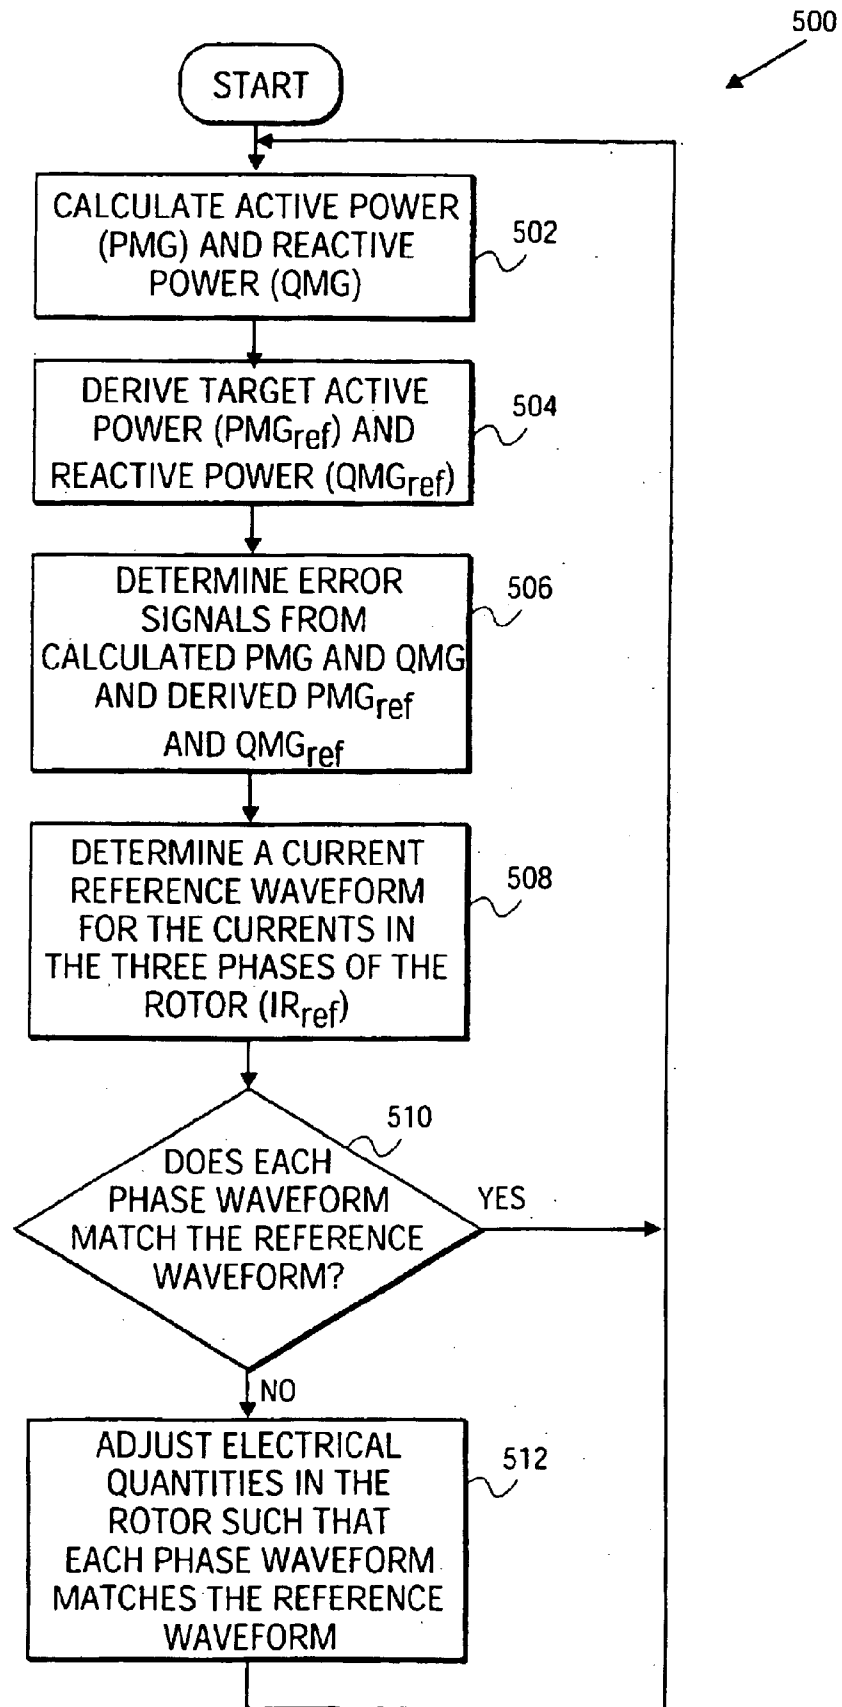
500

START

CALCULATE ACTIVE POWER (PMG) AND REACTIVE POWER (QMG)

502

DERIVE TARGET ACTIVE POWER ($PMG_{ref}$) AND REACTIVE POWER ($QMG_{ref}$)

504

DETERMINE ERROR SIGNALS FROM CALCULATED PMG AND QMG AND DERIVED $PMG_{ref}$ AND $QMG_{ref}$

506

DETERMINE A CURRENT REFERENCE WAVEFORM FOR THE CURRENTS IN THE THREE PHASES OF THE ROTOR ($IR_{ref}$)

508

510

DOES EACH PHASE WAVEFORM MATCH THE REFERENCE WAVEFORM?

YES

NO

ADJUST ELECTRICAL QUANTITIES IN THE ROTOR SUCH THAT EACH PHASE WAVEFORM MATCHES THE REFERENCE WAVEFORM

512